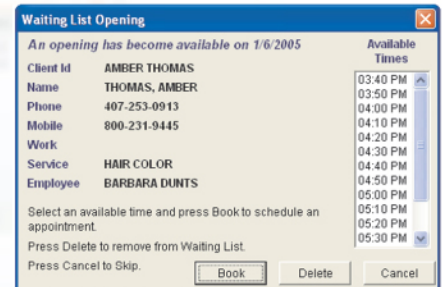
Waiting List Opening

An opening has become available on 1/6/2005

Available Times

| | |
|---|---|
| Client Id | AMBER THOMAS |
| Name | THOMAS, AMBER |
| Phone | 407-253-0913 |
| Mobile | 800-231-9445 |
| Work | |
| Service | HAIR COLOR |
| Employee | BARBARA DUNTS |

03:40 PM
03:50 PM
04:00 PM
04:10 PM
04:20 PM
04:30 PM
04:40 PM
04:50 PM
05:00 PM
05:10 PM
05:20 PM
05:30 PM

Select an available time and press Book to schedule an appointment.

Press Delete to remove from Waiting List.

Press Cancel to Skip.

Book

Delete

Cancel